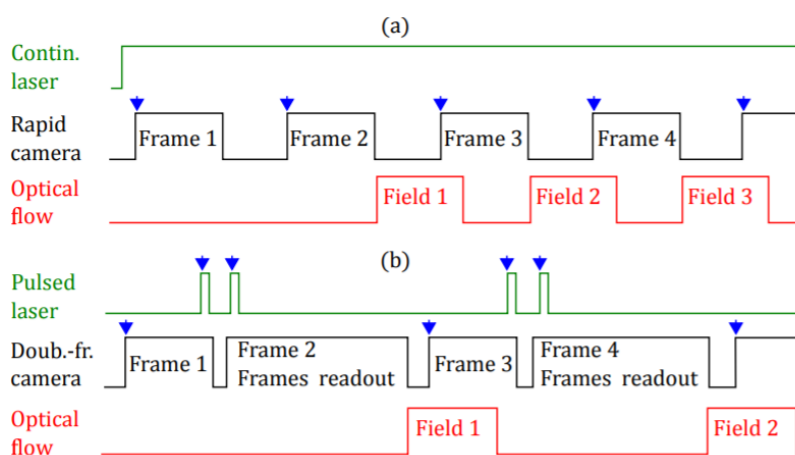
(a)

Contin. laser

Rapid camera

Frame 1

Frame 2

Frame 3

Frame 4

Optical flow

Field 1

Field 2

Field 3

(b)

Pulsed laser

Doub.-fr. camera

Frame 1

Frame 2 Frames readout

Frame 3

Frame 4 Frames readout

Optical flow

Field 1

Field 2